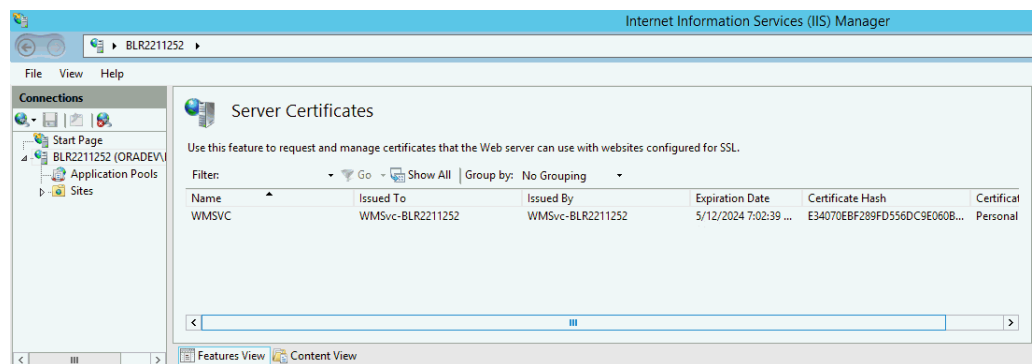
Internet Information Services (IIS) Manager

BLR2211252

File View Help

Connections

Start Page
BLR2211252 (ORADEV\
Application Pools
Sites

Server Certificates

Use this feature to request and manage certificates that the Web server can use with websites configured for SSL.

Filter: Go Show All Group by: No Grouping

| Name | Issued To | Issued By | Expiration Date | Certificate Hash | Certificat |
|---|---|---|---|---|---|
| WMSVC | WMSvc-BLR2211252 | WMSvc-BLR2211252 | 5/12/2024 7:02:39 ... | E34070EBF289FD556DC9E060B... | Personal |

III

III

Features View Content View